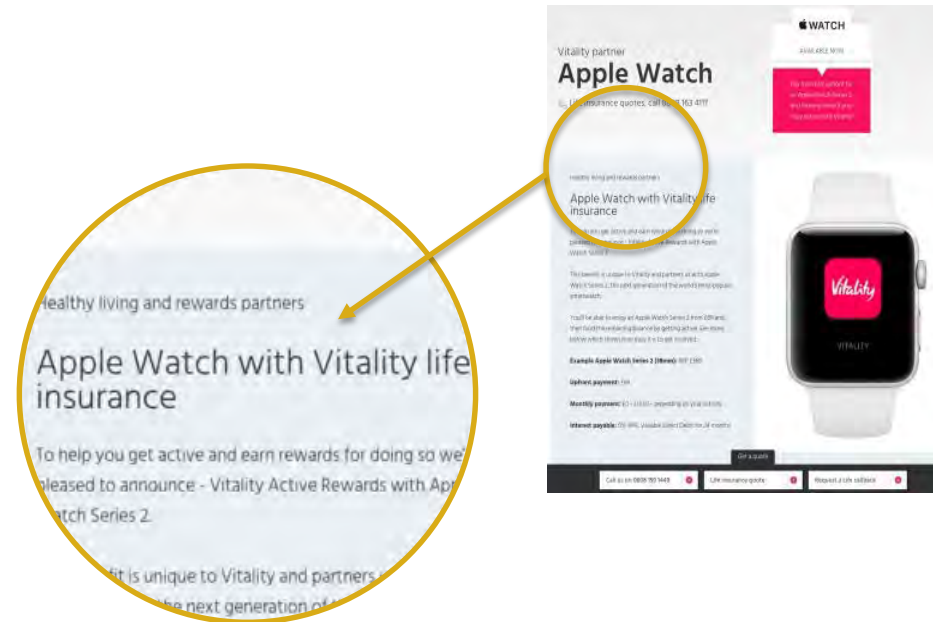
Healthy living and rewards partners

Apple Watch with Vitality life insurance

To help you get active and earn rewards for doing so we' pleased to announce - Vitality Active Rewards with Ap atch Series 2.

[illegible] fit is unique to Vitality and partners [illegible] the next generation of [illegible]

Vitality partner

Apple Watch

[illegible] insurance quotes, call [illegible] 163 4117

WATCH

Healthy living and rewards partners

Apple Watch with Vitality life insurance

Example Apple Watch Series 2 (38mm):

Upfront payment:

Monthly payment:

Interest payable:

Vitality

VITALITY

Get a quote

Call us on 0808 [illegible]

Life insurance quote

Request a life callback